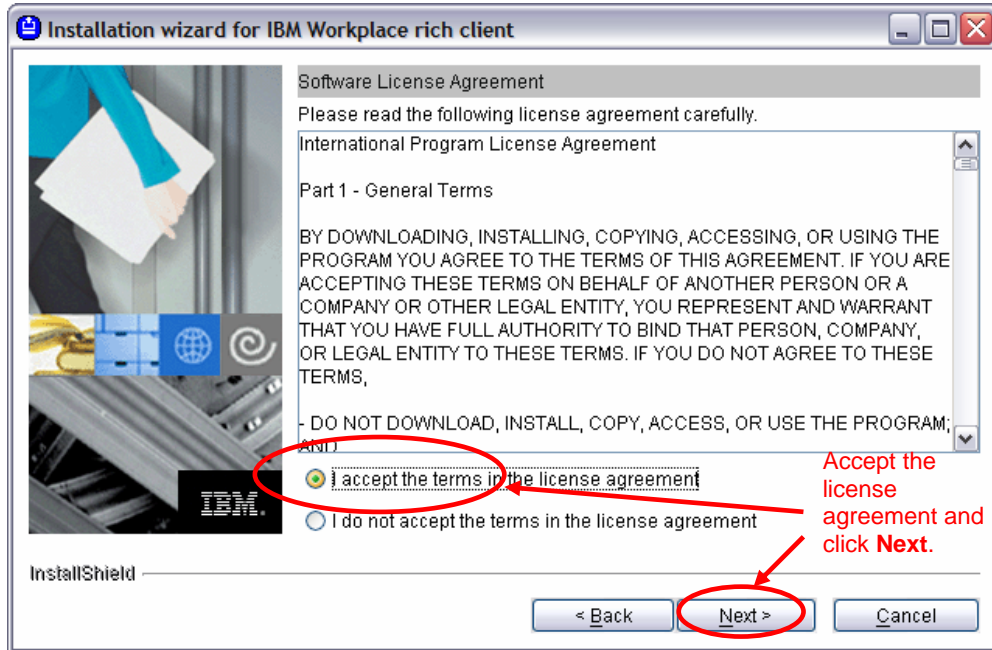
Installation wizard for IBM Workplace rich client

IBM.

Software License Agreement

Please read the following license agreement carefully.

International Program License Agreement

Part 1 - General Terms

BY DOWNLOADING, INSTALLING, COPYING, ACCESSING, OR USING THE PROGRAM YOU AGREE TO THE TERMS OF THIS AGREEMENT. IF YOU ARE ACCEPTING THESE TERMS ON BEHALF OF ANOTHER PERSON OR A COMPANY OR OTHER LEGAL ENTITY, YOU REPRESENT AND WARRANT THAT YOU HAVE FULL AUTHORITY TO BIND THAT PERSON, COMPANY, OR LEGAL ENTITY TO THESE TERMS. IF YOU DO NOT AGREE TO THESE TERMS,

- DO NOT DOWNLOAD, INSTALL, COPY, ACCESS, OR USE THE PROGRAM; AND

I accept the terms in the license agreement

I do not accept the terms in the license agreement

Accept the license agreement and click **Next**.

InstallShield

< Back

Next >

Cancel